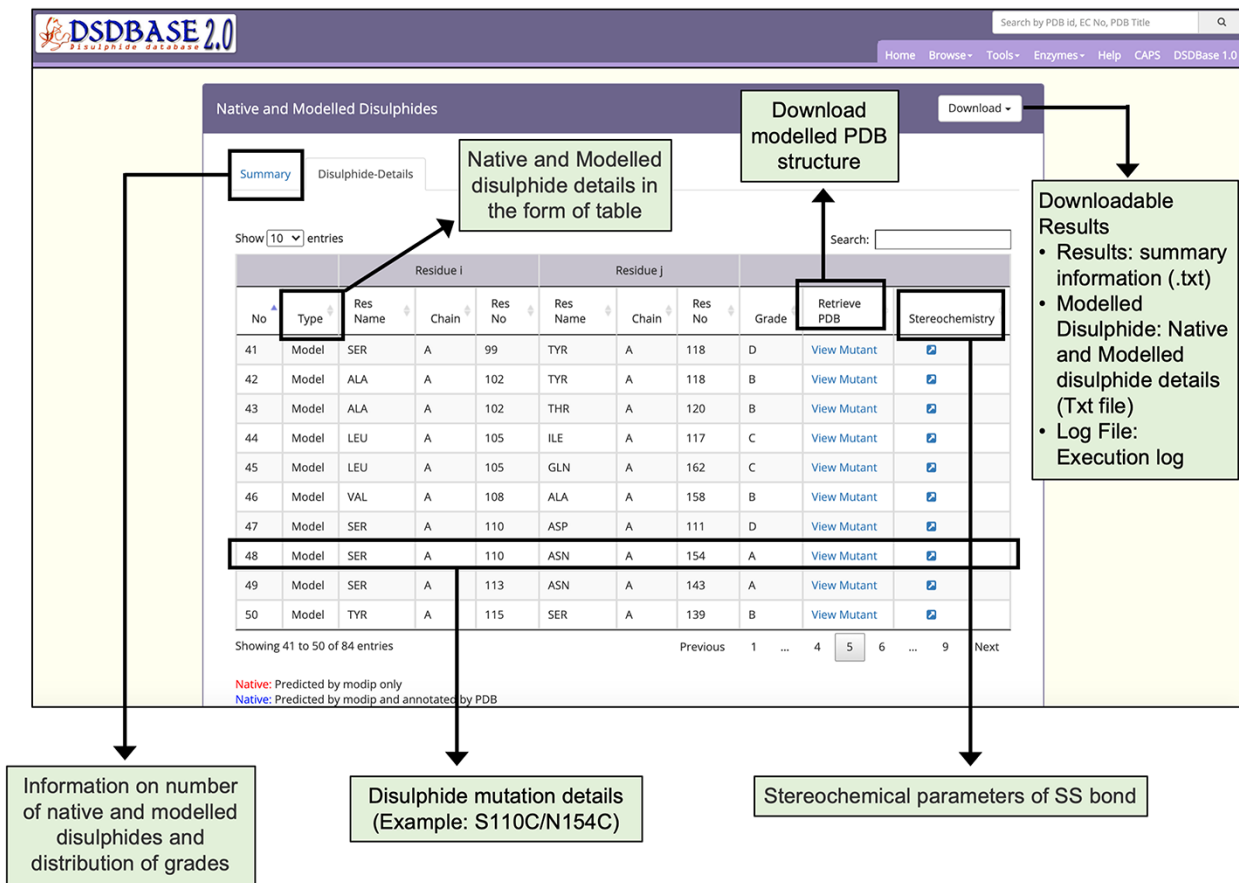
DSDBASE 2.0
Disulphide database

Search by PDB id, EC No, PDB Title

Home Browse Tools Enzymes Help CAPS DSDBase 1.0

Native and Modelled Disulphides

Download

Download modelled PDB structure

Downloadable Results
• Results: summary information (.txt)
• Modelled Disulphide: Native and Modelled disulphide details (Txt file)
• Log File: Execution log

Summary Disulphide-Details

Native and Modelled disulphide details in the form of table

Show 10 entries

Search:

| | | Residue i | | | Residue j | | | | | |
|---|---|---|---|---|---|---|---|---|---|---|
| No | Type | Res Name | Chain | Res No | Res Name | Chain | Res No | Grade | Retrieve PDB | Stereochemistry |
| 41 | Model | SER | A | 99 | TYR | A | 118 | D | View Mutant | |
| 42 | Model | ALA | A | 102 | TYR | A | 118 | B | View Mutant | |
| 43 | Model | ALA | A | 102 | THR | A | 120 | B | View Mutant | |
| 44 | Model | LEU | A | 105 | ILE | A | 117 | C | View Mutant | |
| 45 | Model | LEU | A | 105 | GLN | A | 162 | C | View Mutant | |
| 46 | Model | VAL | A | 108 | ALA | A | 158 | B | View Mutant | |
| 47 | Model | SER | A | 110 | ASP | A | 111 | D | View Mutant | |
| 48 | Model | SER | A | 110 | ASN | A | 154 | A | View Mutant | |
| 49 | Model | SER | A | 113 | ASN | A | 143 | A | View Mutant | |
| 50 | Model | TYR | A | 115 | SER | A | 139 | B | View Mutant | |

Showing 41 to 50 of 84 entries

Previous 1 ... 4 5 6 ... 9 Next

Native: Predicted by modip only
Native: Predicted by modip and annotated by PDB

Information on number of native and modelled disulphides and distribution of grades

Disulphide mutation details (Example: S110C/N154C)

Stereochemical parameters of SS bond